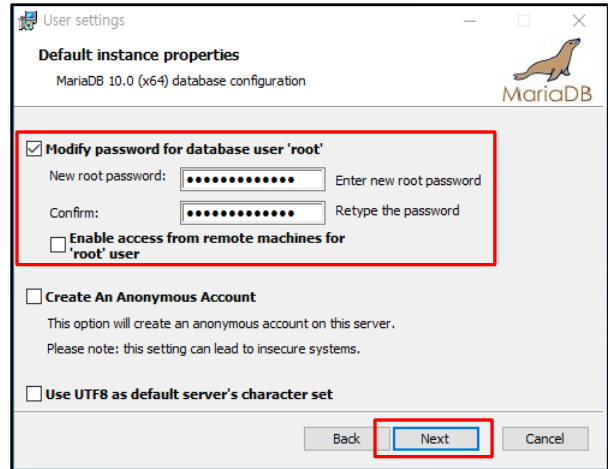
User settings

Default instance properties

MariaDB 10.0 (x64) database configuration

MariaDB

☑ Modify password for database user 'root'

New root password: ●●●●●●●●●●●●● Enter new root password

Confirm: ●●●●●●●●●●●●● Retype the password

☐ Enable access from remote machines for 'root' user

☐ Create An Anonymous Account

This option will create an anonymous account on this server.

Please note: this setting can lead to insecure systems.

☐ Use UTF8 as default server's character set

Back Next Cancel